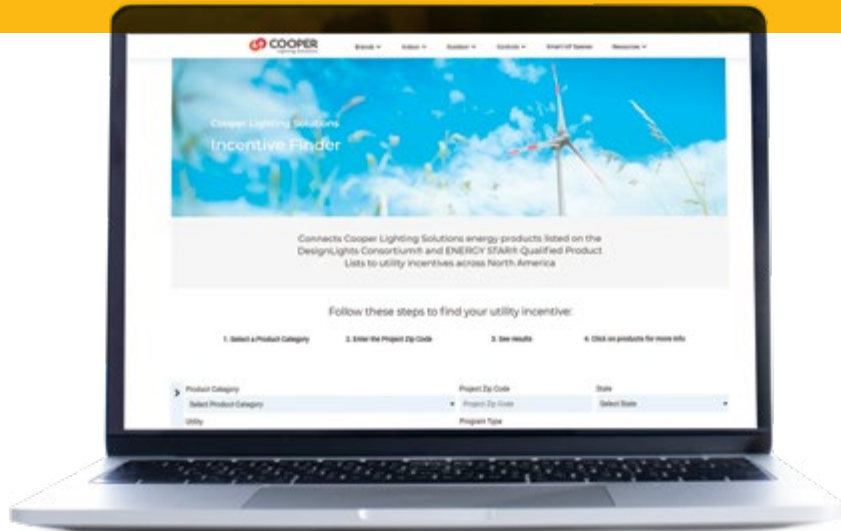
COOPER Lighting Solutions

Brands ▾ Indoor ▾ Outdoor ▾ Controls ▾ Smart loT Spaces Resources ▾

Cooper Lighting Solutions

Incentive Finder

Connects Cooper Lighting Solutions energy products listed on the DesignLights Consortium® and ENERGY STAR® Qualified Product Lists to utility incentives across North America

Follow these steps to find your utility incentive:

1. Select a Product Category 2. Enter the Project Zip Code 3. See results 4. Click on products for more info

Product Category
Select Product Category

Project Zip Code
Project Zip Code

State
Select State

Utility

Program Type